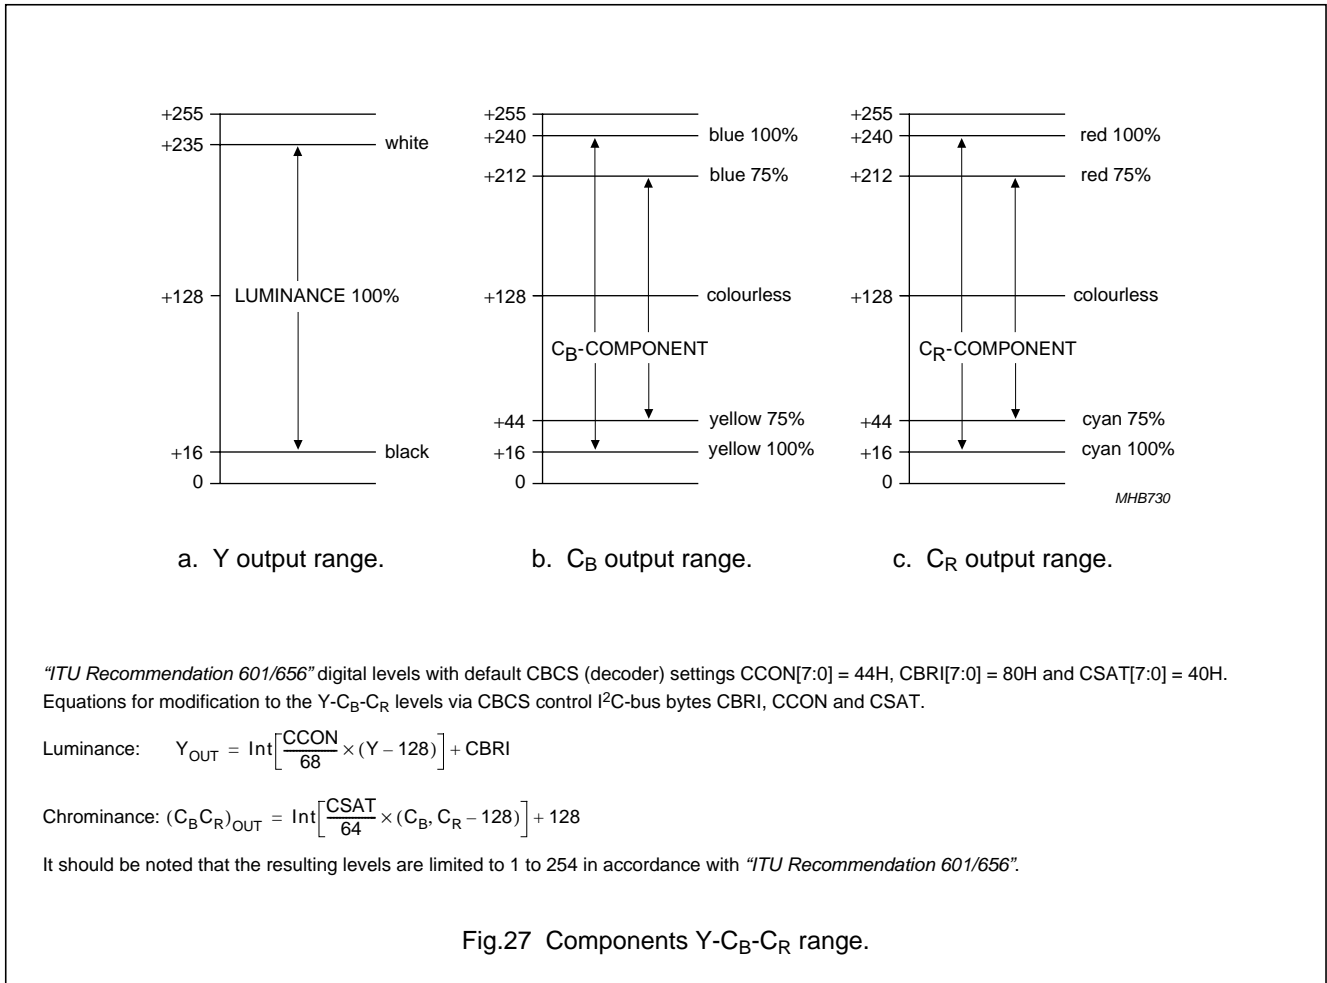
+255
+235 white
+128 LUMINANCE 100%
+16 black
0

+255
+240 blue 100%
+212 blue 75%
+128 colourless
$C_B$-COMPONENT
+44 yellow 75%
+16 yellow 100%
0

+255
+240 red 100%
+212 red 75%
+128 colourless
$C_R$-COMPONENT
+44 cyan 75%
+16 cyan 100%
0

MHB730

a. Y output range.

b. $C_B$ output range.

c. $C_R$ output range.

"ITU Recommendation 601/656" digital levels with default CBCS (decoder) settings CCON[7:0] = 44H, CBRI[7:0] = 80H and CSAT[7:0] = 40H.
Equations for modification to the Y-$C_B$-$C_R$ levels via CBCS control $I^2C$-bus bytes CBRI, CCON and CSAT.

Luminance: $Y_{OUT} = Int\left[\frac{CCON}{68} \times (Y - 128)\right] + CBRI$

Chrominance: $(C_BC_R)_{OUT} = Int\left[\frac{CSAT}{64} \times (C_B, C_R - 128)\right] + 128$

It should be noted that the resulting levels are limited to 1 to 254 in accordance with "ITU Recommendation 601/656".

Fig.27 Components Y-$C_B$-$C_R$ range.